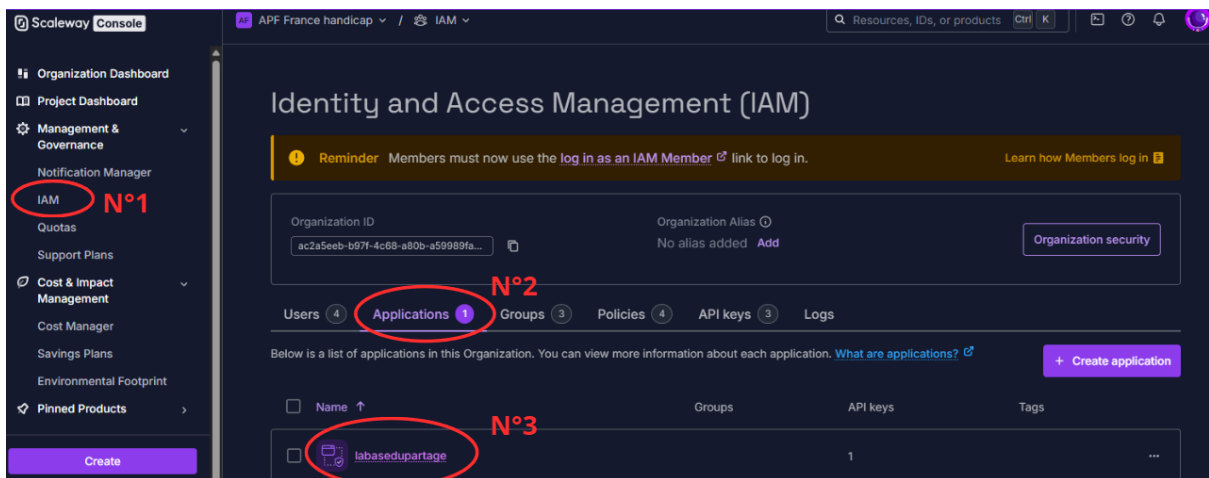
Scaleway Console

AF APF France handicap / IAM

Resources, IDs, or products Ctrl K

Organization Dashboard
Project Dashboard
Management & Governance
Notification Manager
IAM
Quotas
Support Plans
Cost & Impact Management
Cost Manager
Savings Plans
Environmental Footprint
Pinned Products
Create

N°1

Identity and Access Management (IAM)

Reminder Members must now use the log in as an IAM Member link to log in.

Learn how Members log in

Organization ID
ac2a5eeb-b97f-4c68-a80b-a59989fa...

Organization Alias
No alias added Add

Organization security

N°2

Users 4 Applications 1 Groups 3 Policies 4 API keys 3 Logs

Below is a list of applications in this Organization. You can view more information about each application. What are applications?

+ Create application

| Name ↑ | Groups | API keys | Tags |
|---|---|---|---|
| labasedupartage | | 1 | ... |

N°3